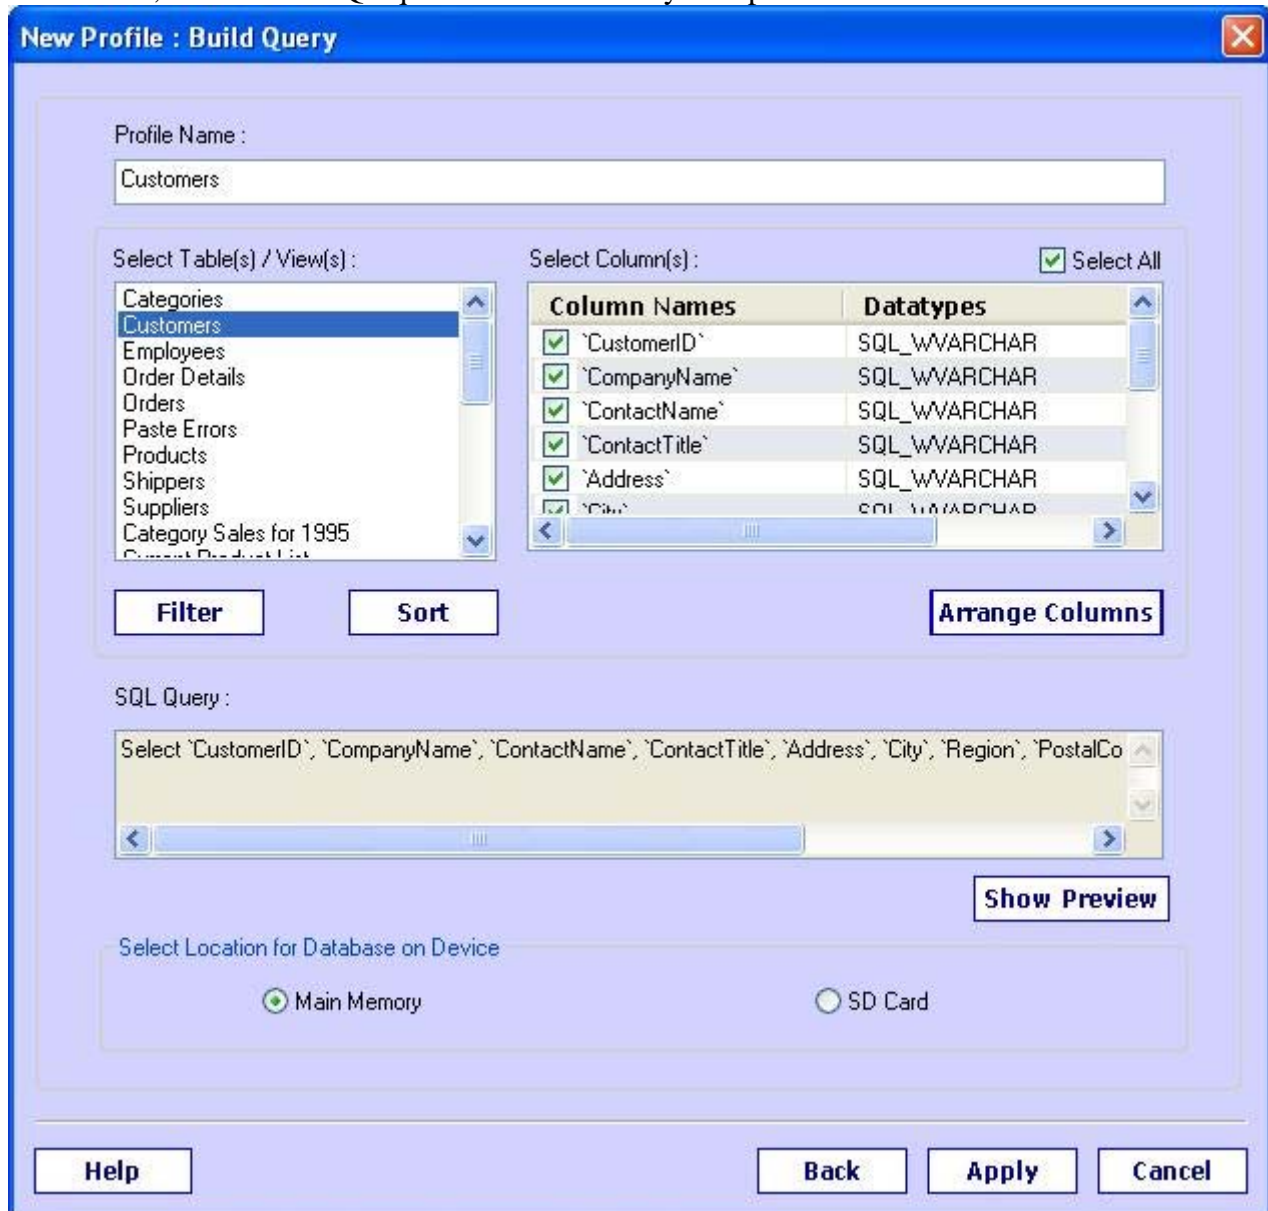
New Profile : Build Query

Profile Name :

Customers

Select Table(s) / View(s) :

Categories
Customers
Employees
Order Details
Orders
Paste Errors
Products
Shippers
Suppliers
Category Sales for 1995
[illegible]

Select Column(s) :

Select All

| Column Names | Datatypes |
|---|---|
| `CustomerID` | SQL_WVARCHAR |
| `CompanyName` | SQL_WVARCHAR |
| `ContactName` | SQL_WVARCHAR |
| `ContactTitle` | SQL_WVARCHAR |
| `Address` | SQL_WVARCHAR |
| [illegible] | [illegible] |

Filter

Sort

Arrange Columns

SQL Query :

Select `CustomerID`, `CompanyName`, `ContactName`, `ContactTitle`, `Address`, `City`, `Region`, `PostalCo

Show Preview

Select Location for Database on Device

Main Memory

SD Card

Help

Back

Apply

Cancel